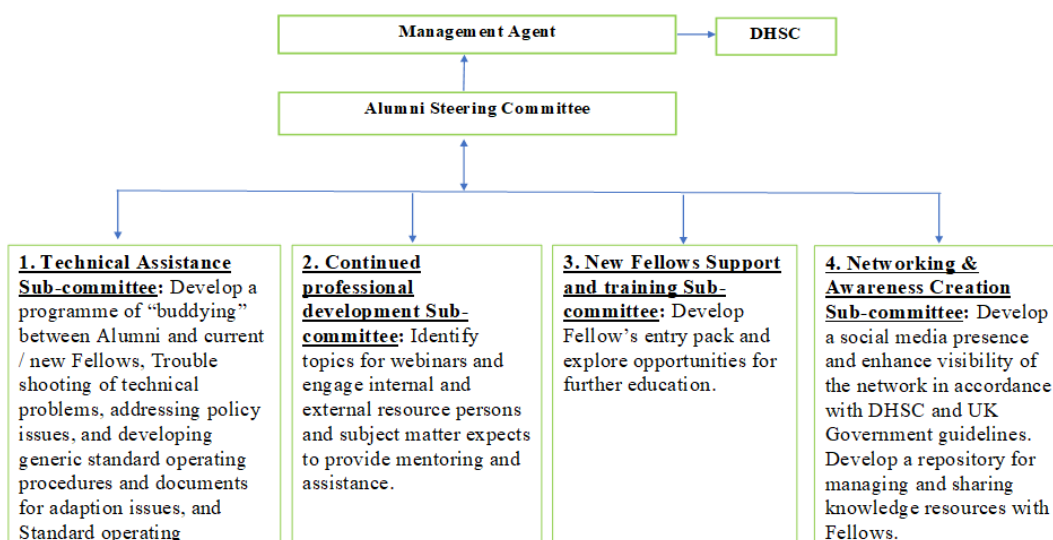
Management Agent

DHSC

Alumni Steering Committee

1. Technical Assistance Sub-committee: Develop a programme of “buddying” between Alumni and current / new Fellows, Trouble shooting of technical problems, addressing policy issues, and developing generic standard operating procedures and documents for adaption issues, and Standard operating

2. Continued professional development Sub-committee: Identify topics for webinars and engage internal and external resource persons and subject matter expects to provide mentoring and assistance.

3. New Fellows Support and training Sub-committee: Develop Fellow’s entry pack and explore opportunities for further education.

4. Networking & Awareness Creation Sub-committee: Develop a social media presence and enhance visibility of the network in accordance with DHSC and UK Government guidelines. Develop a repository for managing and sharing knowledge resources with Fellows.